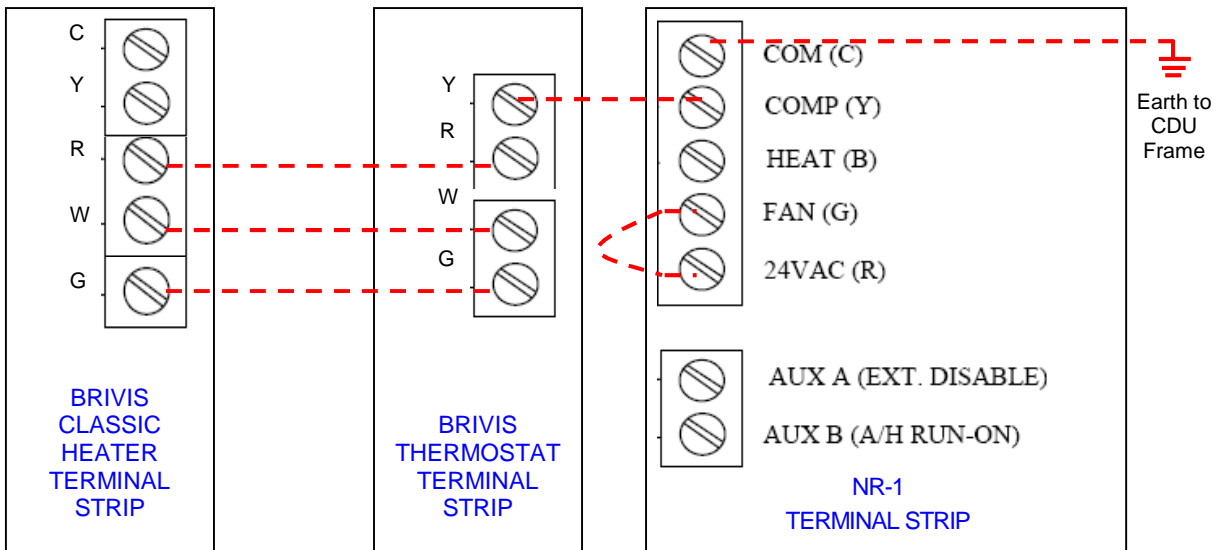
C
Y
R
W
G

BRIVIS CLASSIC HEATER TERMINAL STRIP

Y
R
W
G

BRIVIS THERMOSTAT TERMINAL STRIP

COM (C)
COMP (Y)
HEAT (B)
FAN (G)
24VAC (R)

Earth to CDU Frame

AUX A (EXT. DISABLE)
AUX B (A/H RUN-ON)

NR-1 TERMINAL STRIP